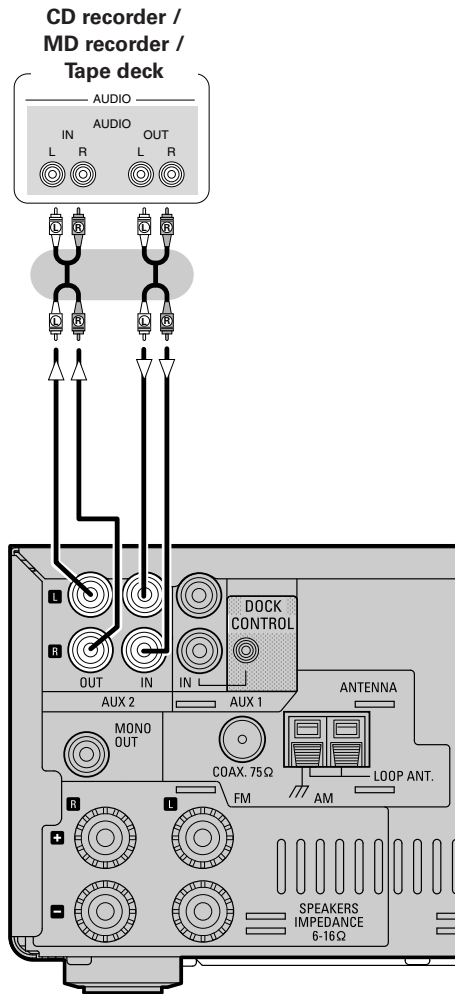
CD recorder / MD recorder / Tape deck

AUDIO

AUDIO

IN

OUT

L R

L R

L R L R

L R L R

L

R

OUT IN

AUX 2

DOCK CONTROL

IN

AUX 1

ANTENNA

MONO OUT

COAX. 75Ω

FM

AM

LOOP ANT.

R

L

+

−

SPEAKERS IMPEDANCE 6-16Ω